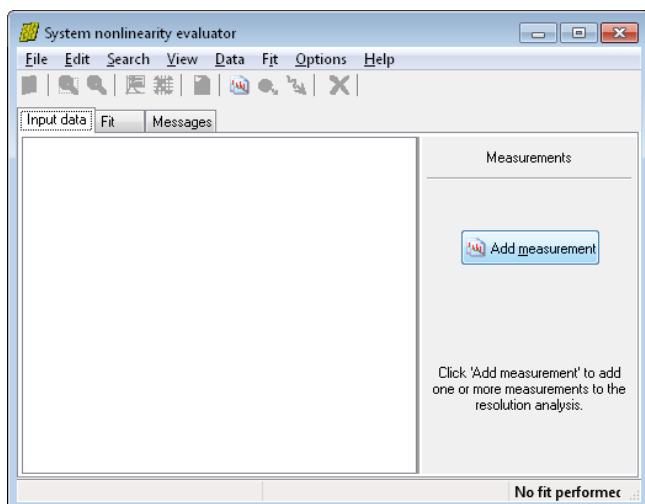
System nonlinearity evaluator

File Edit Search View Data Fit Options Help

Input data Fit Messages

Measurements

Add measurement

Click 'Add measurement' to add one or more measurements to the resolution analysis.

No fit performec